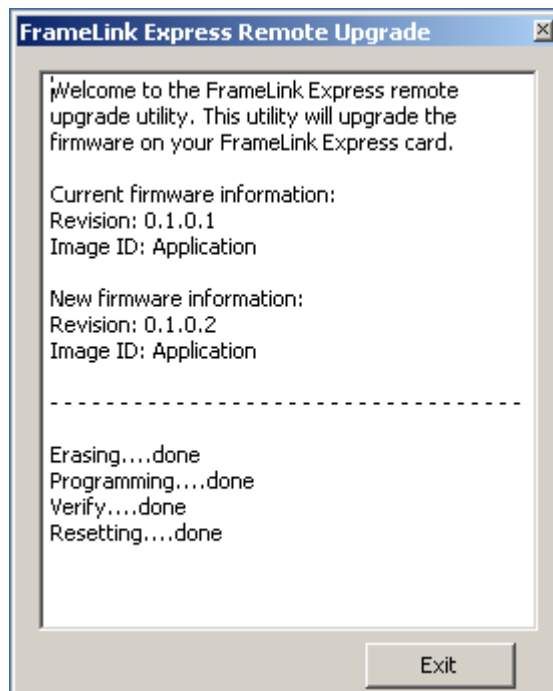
FrameLink Express Remote Upgrade

Welcome to the FrameLink Express remote upgrade utility. This utility will upgrade the firmware on your FrameLink Express card.

Current firmware information:
Revision: 0.1.0.1
Image ID: Application

New firmware information:
Revision: 0.1.0.2
Image ID: Application

- - - - - - - - - - - - - - - - - - - - - - - - - - - - - - - - - -

Erasing....done
Programming....done
Verify....done
Resetting....done

Exit